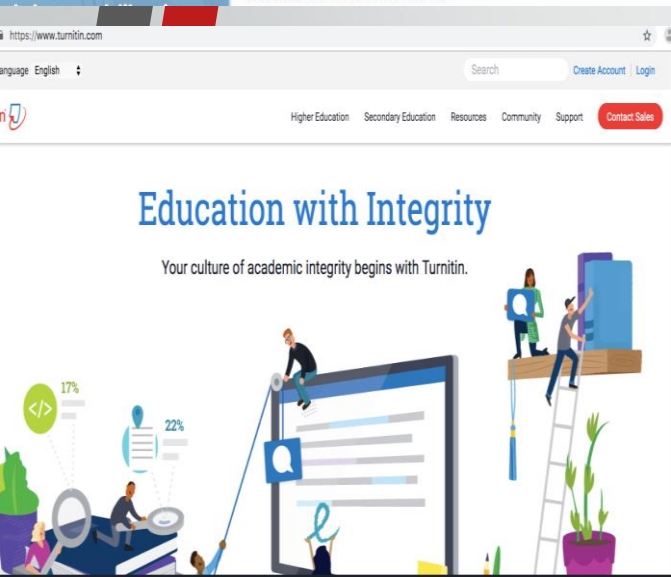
https://www.turnitin.com

anguage English

Search

Create Account | Login

Higher Education Secondary Education Resources Community Support Contact Sales

Education with Integrity

Your culture of academic integrity begins with Turnitin.

17%

</>

22%